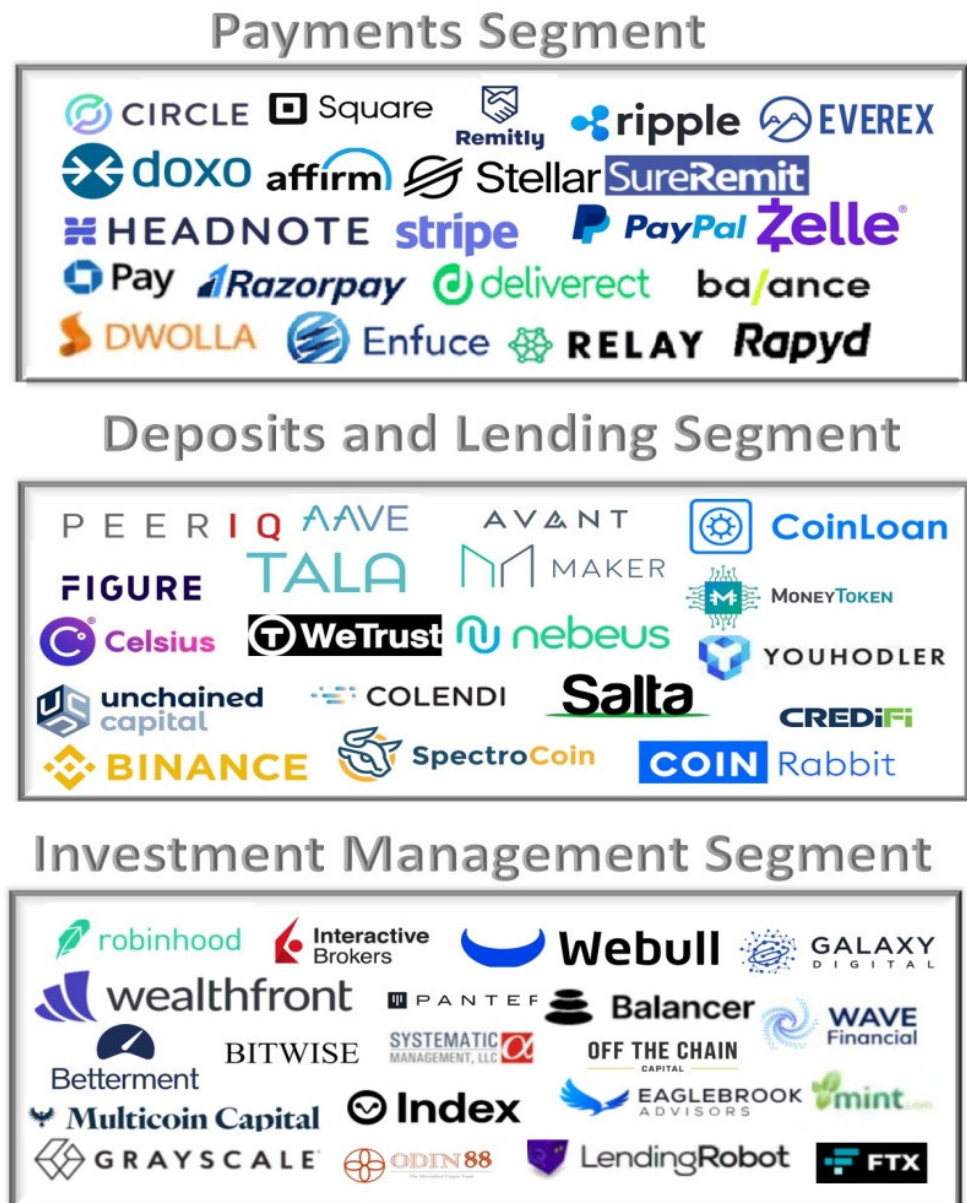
Payments Segment

CIRCLE Square Remitly ripple EVEREX
doxo affirm Stellar SureRemit
HEADNOTE stripe PayPal Zelle
Pay Razorpay deliverect balance
DWOLLA Enfuce RELAY Rapyd

Deposits and Lending Segment

PEERIQ AAVE AVANT CoinLoan
FIGURE TALA MAKER MONEYTOKEN
Celsius WeTrust nebeus YOUHODLER
unchained capital COLENDI Salta CREDiFi
BINANCE SpectroCoin COIN Rabbit

Investment Management Segment

robinhood Interactive Brokers Webull GALAXY DIGITAL
wealthfront PANTER Balancer WAVE Financial
Betterment BITWISE SYSTEMATIC MANAGEMENT, LLC OFF THE CHAIN CAPITAL
Multicoin Capital Index EAGLEBROOK ADVISORS mint.com
GRAYSCALE ODIN88 LendingRobot FTX